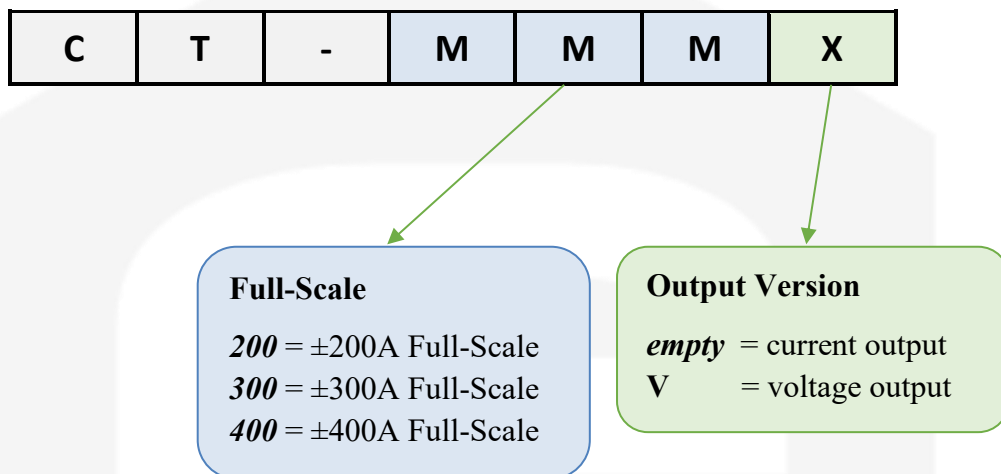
| C | T | - | M | M | M | X |
|---|---|---|---|---|---|---|

**Full-Scale**

***200*** = ±200A Full-Scale
***300*** = ±300A Full-Scale
***400*** = ±400A Full-Scale

**Output Version**

***empty*** = current output
**V** = voltage output